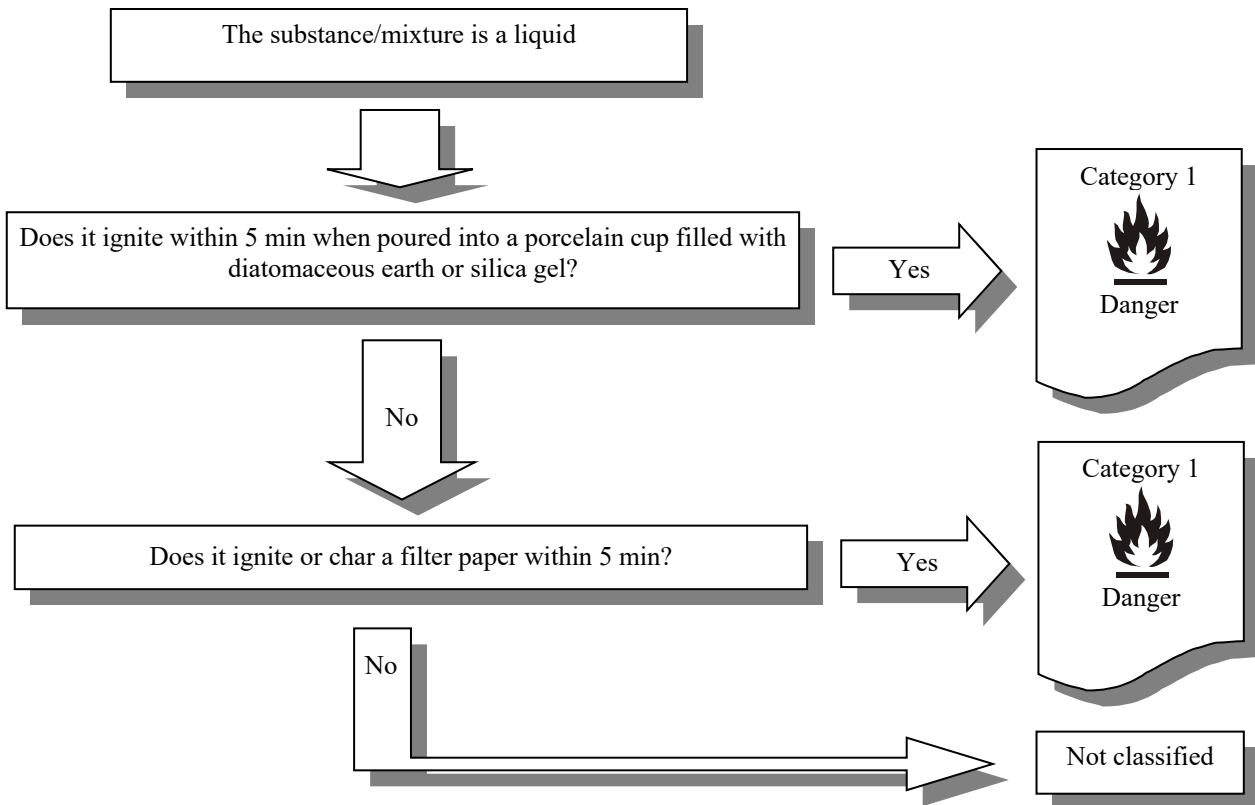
The substance/mixture is a liquid

Does it ignite within 5 min when poured into a porcelain cup filled with diatomaceous earth or silica gel?

Yes

Category 1

Danger

No

Does it ignite or char a filter paper within 5 min?

Yes

Category 1

Danger

No

Not classified